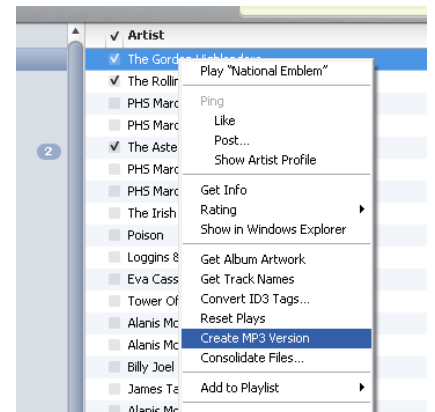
✓ Artist

2

The Gordon Highlanders
The Rollin
PHS Marc
PHS Marc
The Aste
PHS Marc
PHS Marc
The Irish
Poison
Loggins &
Eva Cass
Tower Of
Alanis Mo
Alanis Mo
Billy Joel
James Ta
Alanis Mo

Play "National Emblem"
Ping
Like
Post...
Show Artist Profile
Get Info
Rating
Show in Windows Explorer
Get Album Artwork
Get Track Names
Convert ID3 Tags...
Reset Plays
Create MP3 Version
Consolidate Files...
Add to Playlist